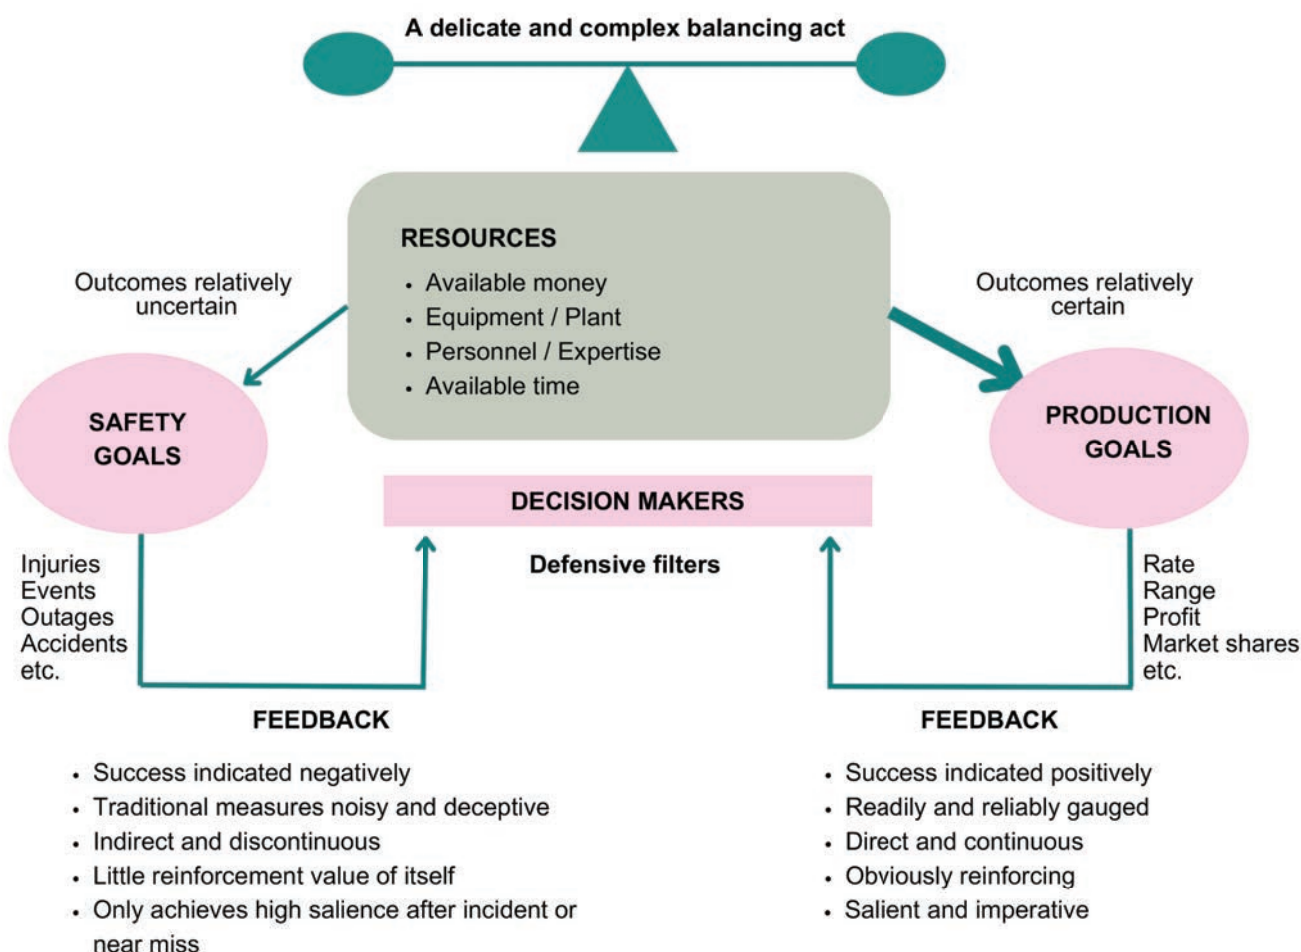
A delicate and complex balancing act

RESOURCES
- Available money
- Equipment / Plant
- Personnel / Expertise
- Available time

Outcomes relatively uncertain

Outcomes relatively certain

SAFETY GOALS

PRODUCTION GOALS

DECISION MAKERS

Defensive filters

Injuries
Events
Outages
Accidents
etc.

Rate
Range
Profit
Market shares
etc.

FEEDBACK

- Success indicated negatively
- Traditional measures noisy and deceptive
- Indirect and discontinuous
- Little reinforcement value of itself
- Only achieves high salience after incident or near miss

FEEDBACK

- Success indicated positively
- Readily and reliably gauged
- Direct and continuous
- Obviously reinforcing
- Salient and imperative